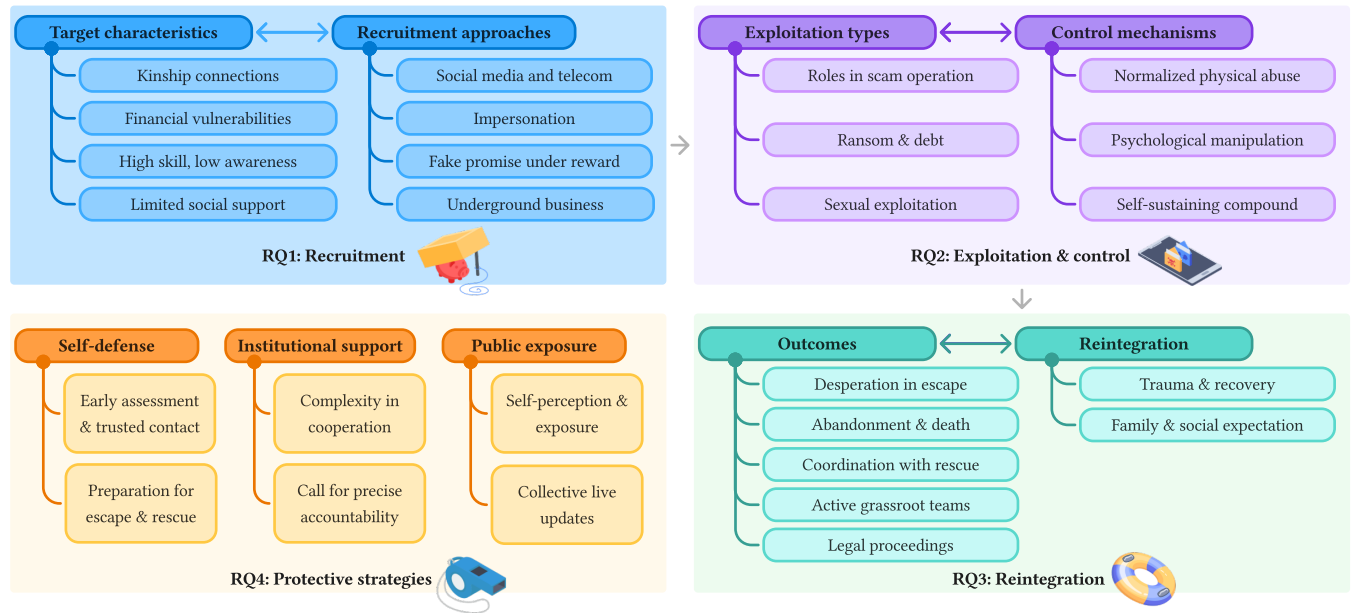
Target characteristics

Kinship connections

Financial vulnerabilities

High skill, low awareness

Limited social support

Recruitment approaches

Social media and telecom

Impersonation

Fake promise under reward

Underground business

RQ1: Recruitment

Exploitation types

Roles in scam operation

Ransom & debt

Sexual exploitation

Control mechanisms

Normalized physical abuse

Psychological manipulation

Self-sustaining compound

RQ2: Exploitation & control

Self-defense

Early assessment & trusted contact

Preparation for escape & rescue

Institutional support

Complexity in cooperation

Call for precise accountability

Public exposure

Self-perception & exposure

Collective live updates

RQ4: Protective strategies

Outcomes

Desperation in escape

Abandonment & death

Coordination with rescue

Active grassroot teams

Legal proceedings

Reintegration

Trauma & recovery

Family & social expectation

RQ3: Reintegration